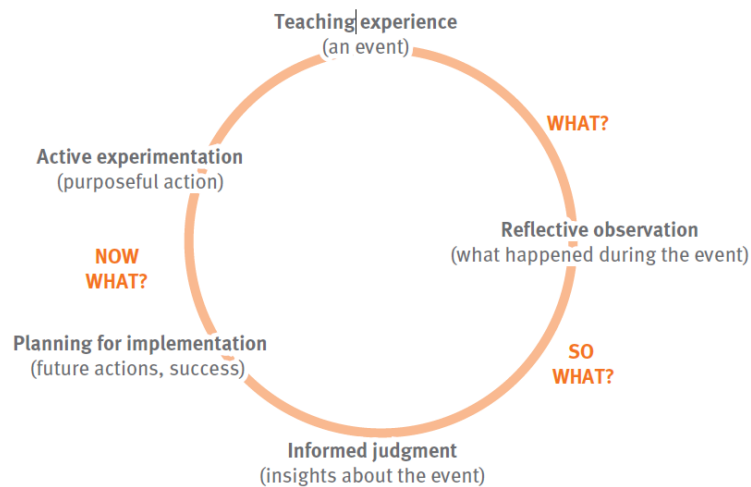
Teaching experience
(an event)

WHAT?

Reflective observation
(what happened during the event)

SO
WHAT?

Informed judgment
(insights about the event)

Planning for implementation
(future actions, success)

NOW
WHAT?

Active experimentation
(purposeful action)